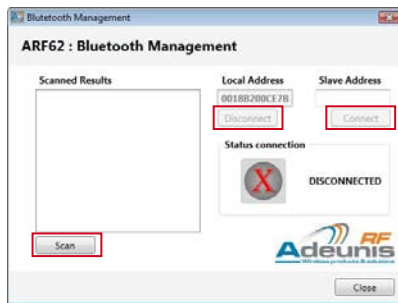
Blutetooth Management

ARF62 : Bluetooth Management

Scanned Results

Local Address

0018B200CE78

Disconnect

Slave Address

Connect

Status connection

X

DISCONNECTED

Scan

Adeunis RF

Wireless products & solutions

Close